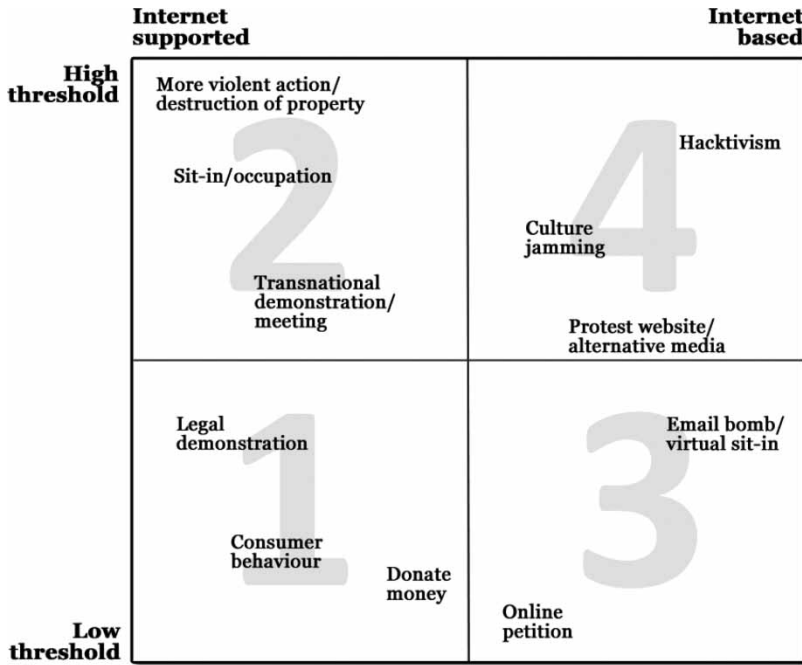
Internet supported

Internet based

High threshold

Low threshold

2

More violent action/ destruction of property

Sit-in/occupation

Transnational demonstration/ meeting

4

Hacktivism

Culture jamming

Protest website/ alternative media

1

Legal demonstration

Consumer behaviour

Donate money

3

Email bomb/ virtual sit-in

Online petition